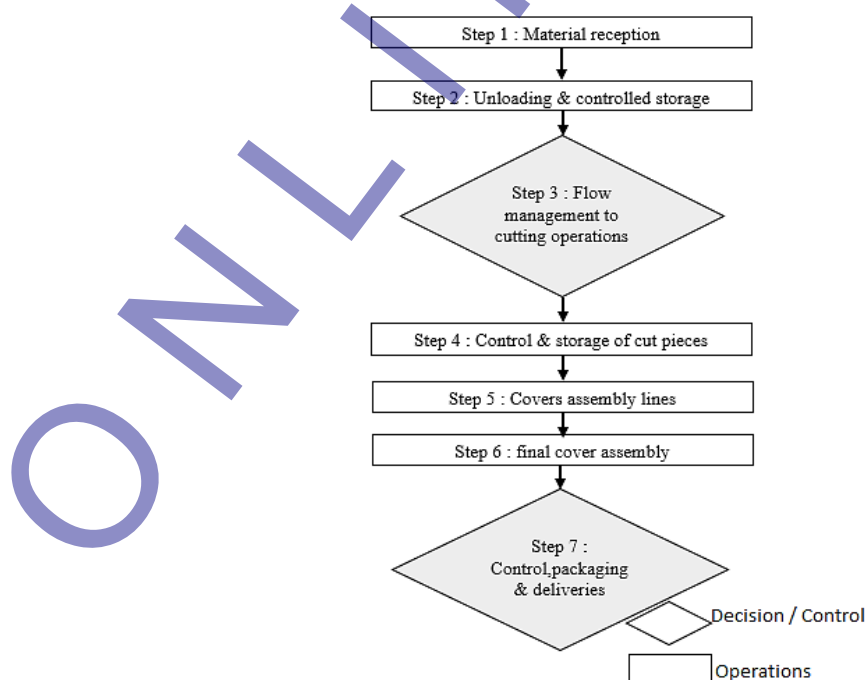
ONLY

Step 1 : Material reception

Step 2 : Unloading & controlled storage

Step 3 : Flow management to cutting operations

Step 4 : Control & storage of cut pieces

Step 5 : Covers assembly lines

Step 6 : final cover assembly

Step 7 : Control,packaging & deliveries

Decision / Control

Operations